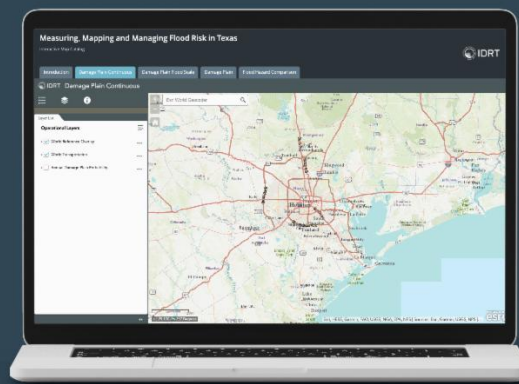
Measuring, Mapping and Managing Flood Risk in Texas

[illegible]

IDRT

Introduction | Damage Plain Continuous | Damage Plain Flood Scale | Damage Plain | Flood Hazard Comparison

IDRT Damage Plain Continuous

Layer List

Operational Layers

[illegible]

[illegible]

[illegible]

Find (World Geocoder)

Houston

esri

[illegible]